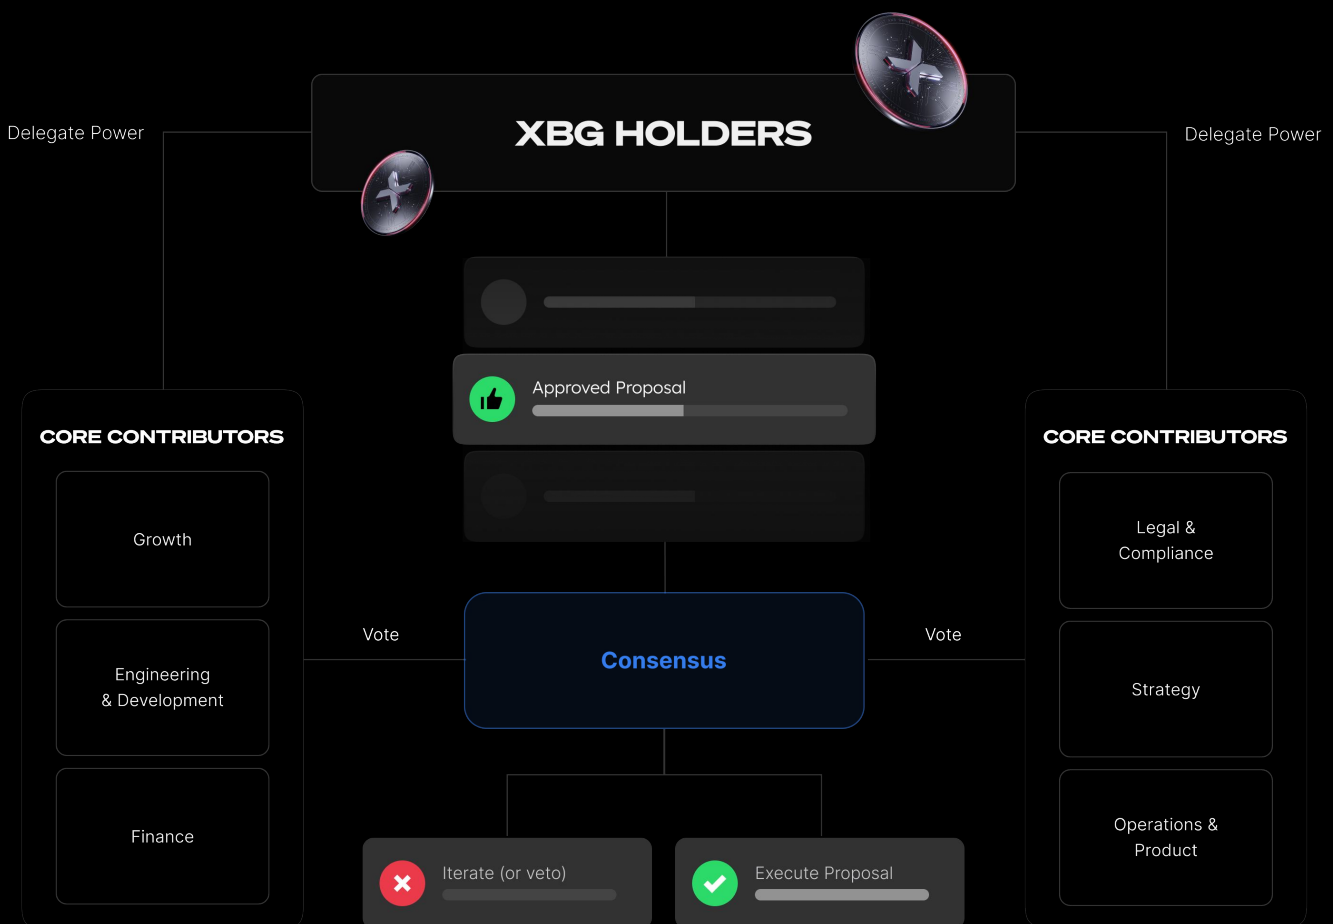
XBG HOLDERS

Delegate Power

Delegate Power

Approved Proposal

CORE CONTRIBUTORS

Growth

Engineering & Development

Finance

CORE CONTRIBUTORS

Legal & Compliance

Strategy

Operations & Product

Vote

Consensus

Vote

Iterate (or veto)

Execute Proposal